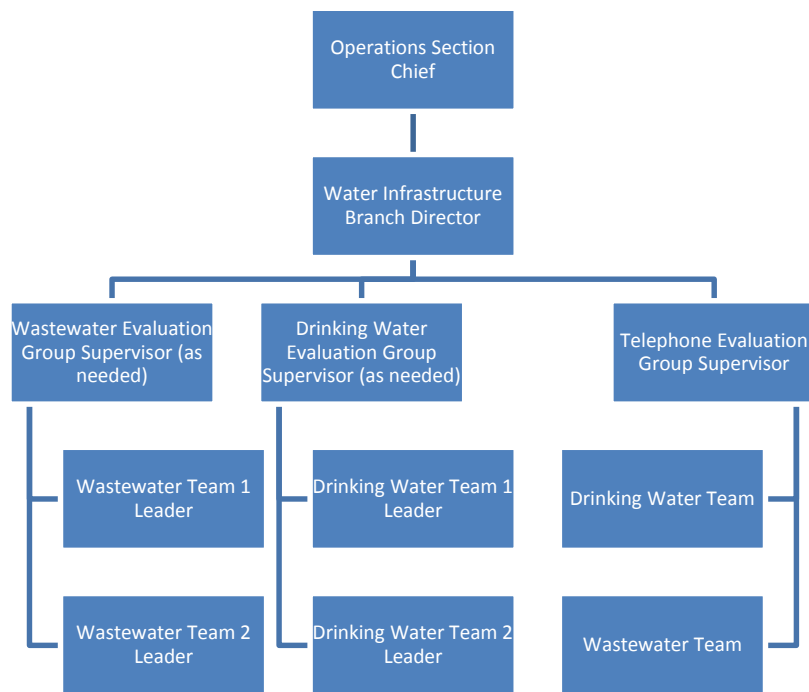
Operations Section Chief

Water Infrastructure Branch Director

Wastewater Evaluation Group Supervisor (as needed)

Wastewater Team 1 Leader

Wastewater Team 2 Leader

Drinking Water Evaluation Group Supervisor (as needed)

Drinking Water Team 1 Leader

Drinking Water Team 2 Leader

Telephone Evaluation Group Supervisor

Drinking Water Team

Wastewater Team